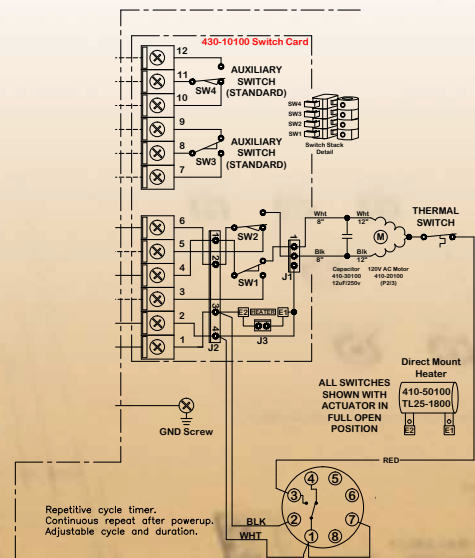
430-10100 Switch Card

12
11
10
SW4
AUXILIARY SWITCH (STANDARD)

9
8
7
SW3
AUXILIARY SWITCH (STANDARD)

SW4
SW3
SW2
SW1
Switch Stack Detail

6
5
4
3
2
1

1
2
3
4
J2

SW2
SW1
J1

E2 HEATER E1
J3

Wht 8"
Wht 12"
Blk 8"
Blk 12"
M
Capacitor 410-30100 12uF/250v
120V AC Motor 410-20100 (P2/3)

THERMAL SWITCH

Direct Mount Heater
410-50100
TL25-1800
E2
E1

ALL SWITCHES SHOWN WITH ACTUATOR IN FULL OPEN POSITION

GND Screw

RED

4
5
3
6
2
7
1
8

BLK
WHT

Repetitive cycle timer.
Continuous repeat after powerup.
Adjustable cycle and duration.